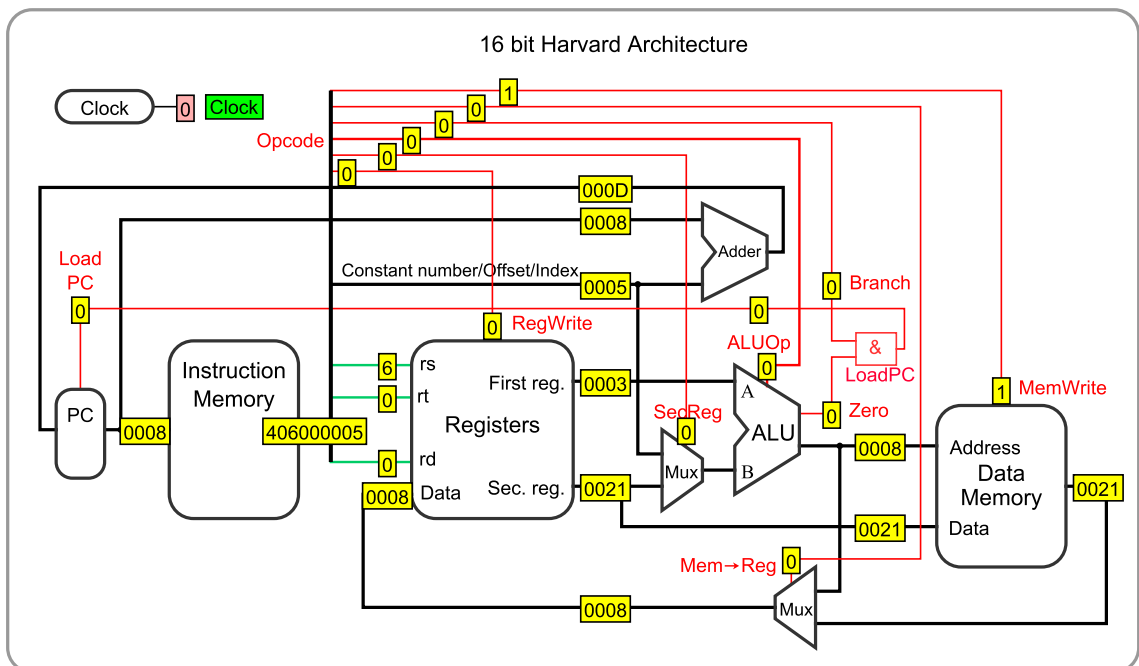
16 bit Harvard Architecture

Clock
0
Clock

1
0
0
Opcode
0
0
0
000D
0008
Adder
Load PC
Constant number/Offset/Index
0005
0
Branch
0
0
RegWrite
0
&
ALUOp
LoadPC
6
rs
First reg.
0003
0
0
rt
A
MemWrite
1
PC
Instruction Memory
SecReg
0
0
Zero
0008
406000005
Registers
ALU
0008
Address
0
rd
Mux
B
Data Memory
0008
Data
Sec. reg.
0021
0021
0021
Data
Mem→Reg
0
0008
Mux